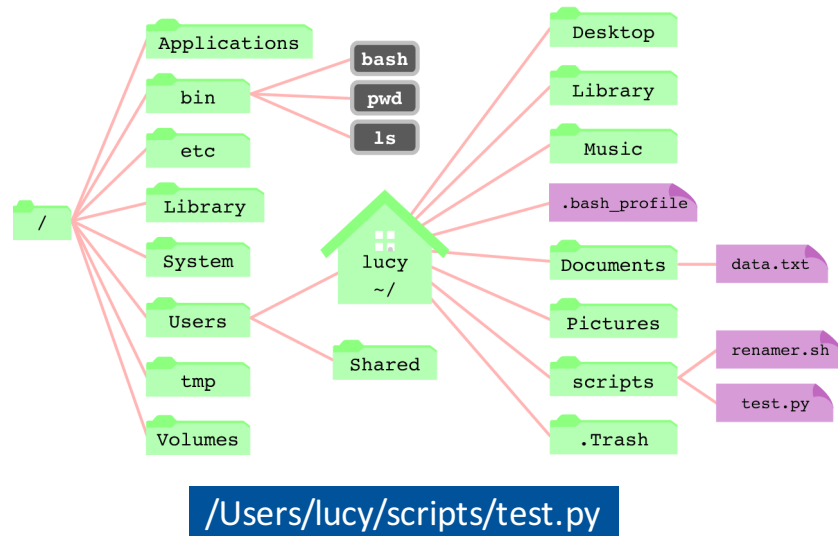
/

Applications

bin

bash

pwd

ls

etc

Library

System

Users

tmp

Volumes

lucy
~/

Shared

Desktop

Library

Music

.bash_profile

Documents

data.txt

Pictures

scripts

renamer.sh

test.py

.Trash

/Users/lucy/scripts/test.py